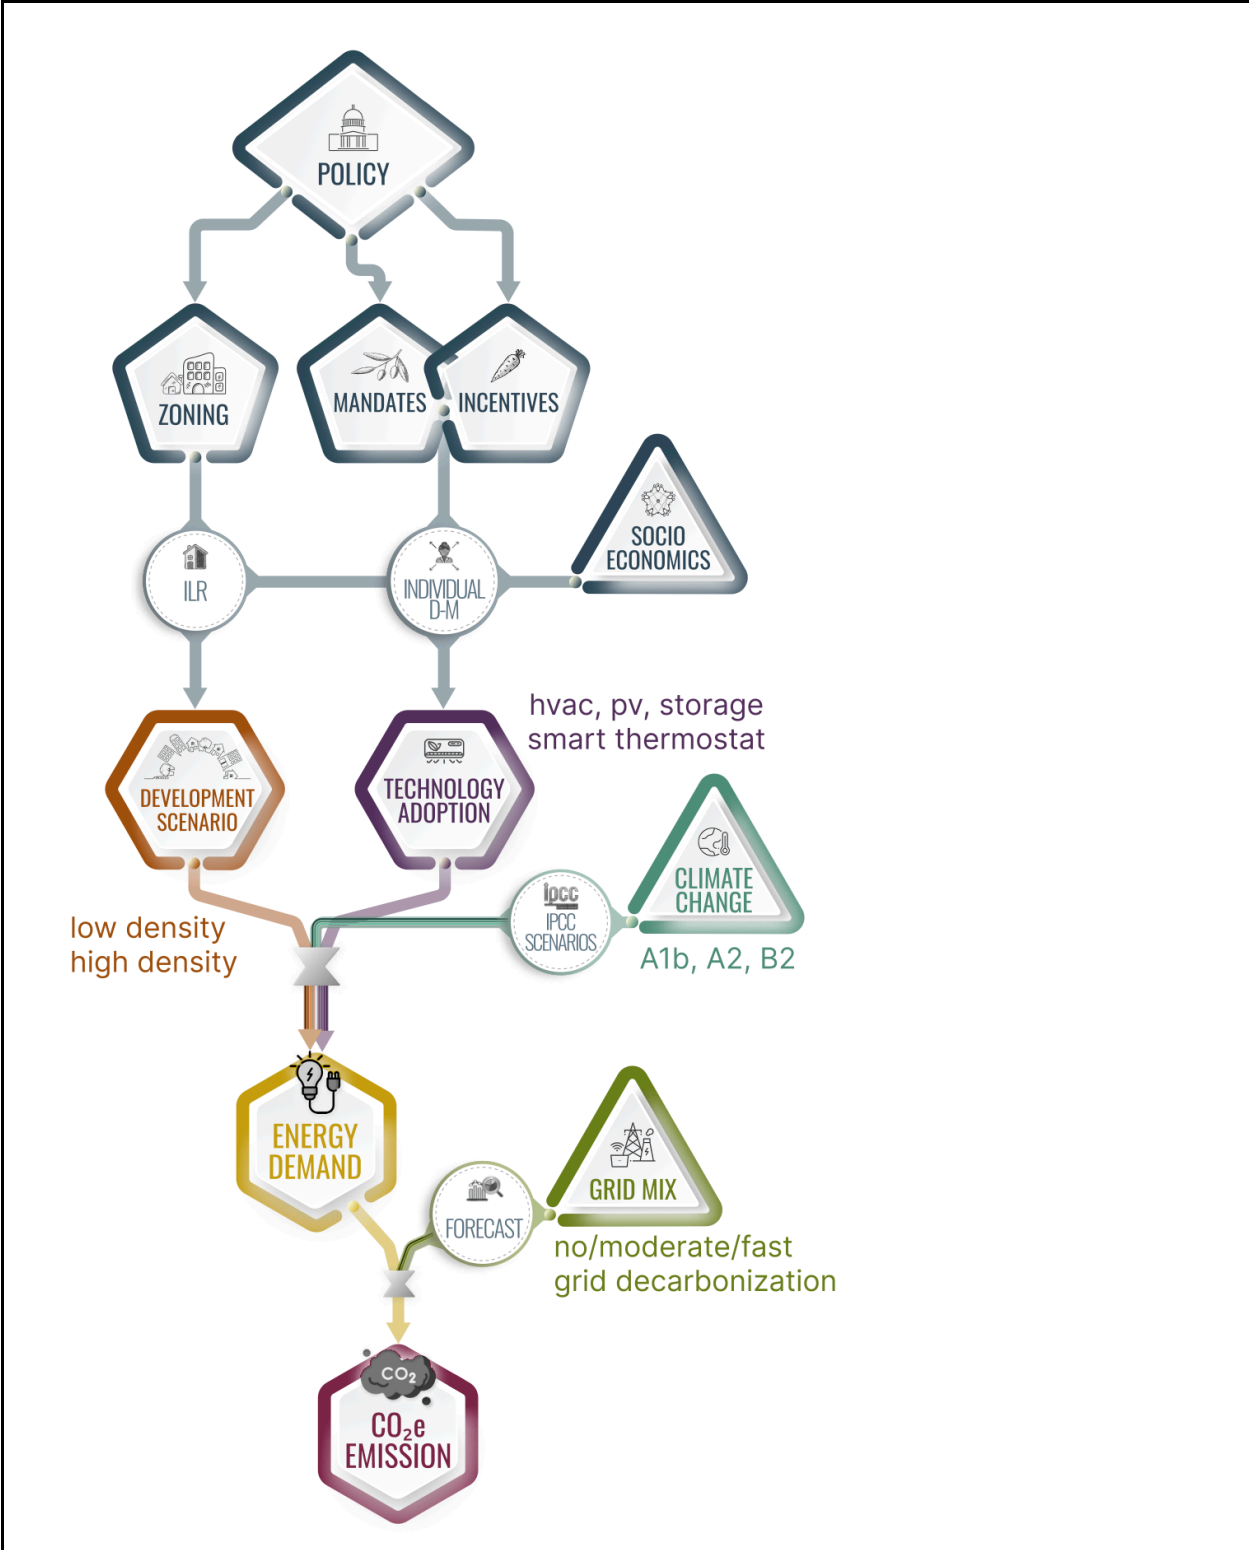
POLICY

ZONING

MANDATES

INCENTIVES

SOCIO ECONOMICS

ILR

INDIVIDUAL D-M

hvac, pv, storage
smart thermostat

DEVELOPMENT SCENARIO

TECHNOLOGY ADOPTION

ipcc

IPCC SCENARIOS

CLIMATE CHANGE

low density
high density

A1b, A2, B2

ENERGY DEMAND

FORECAST

GRID MIX

no/moderate/fast
grid decarbonization

$CO_2$

$CO_2e$ EMISSION